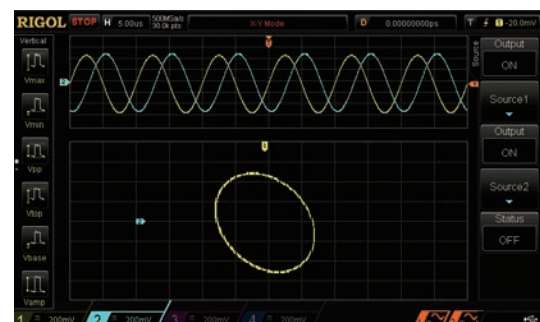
RIGOL STOP H 5.00us 500MSa/s 30.0k pts X-Y Mode D 0.00000000ps T f 1 -20.0mV

Vertical
Vmax
Vmin
Vpp
Vtop
Vbase
Vamp

Output
ON
Source
Source1
Output
ON
Source2
Status
OFF

1 200mV 2 200mV 3 200mV 4 200mV